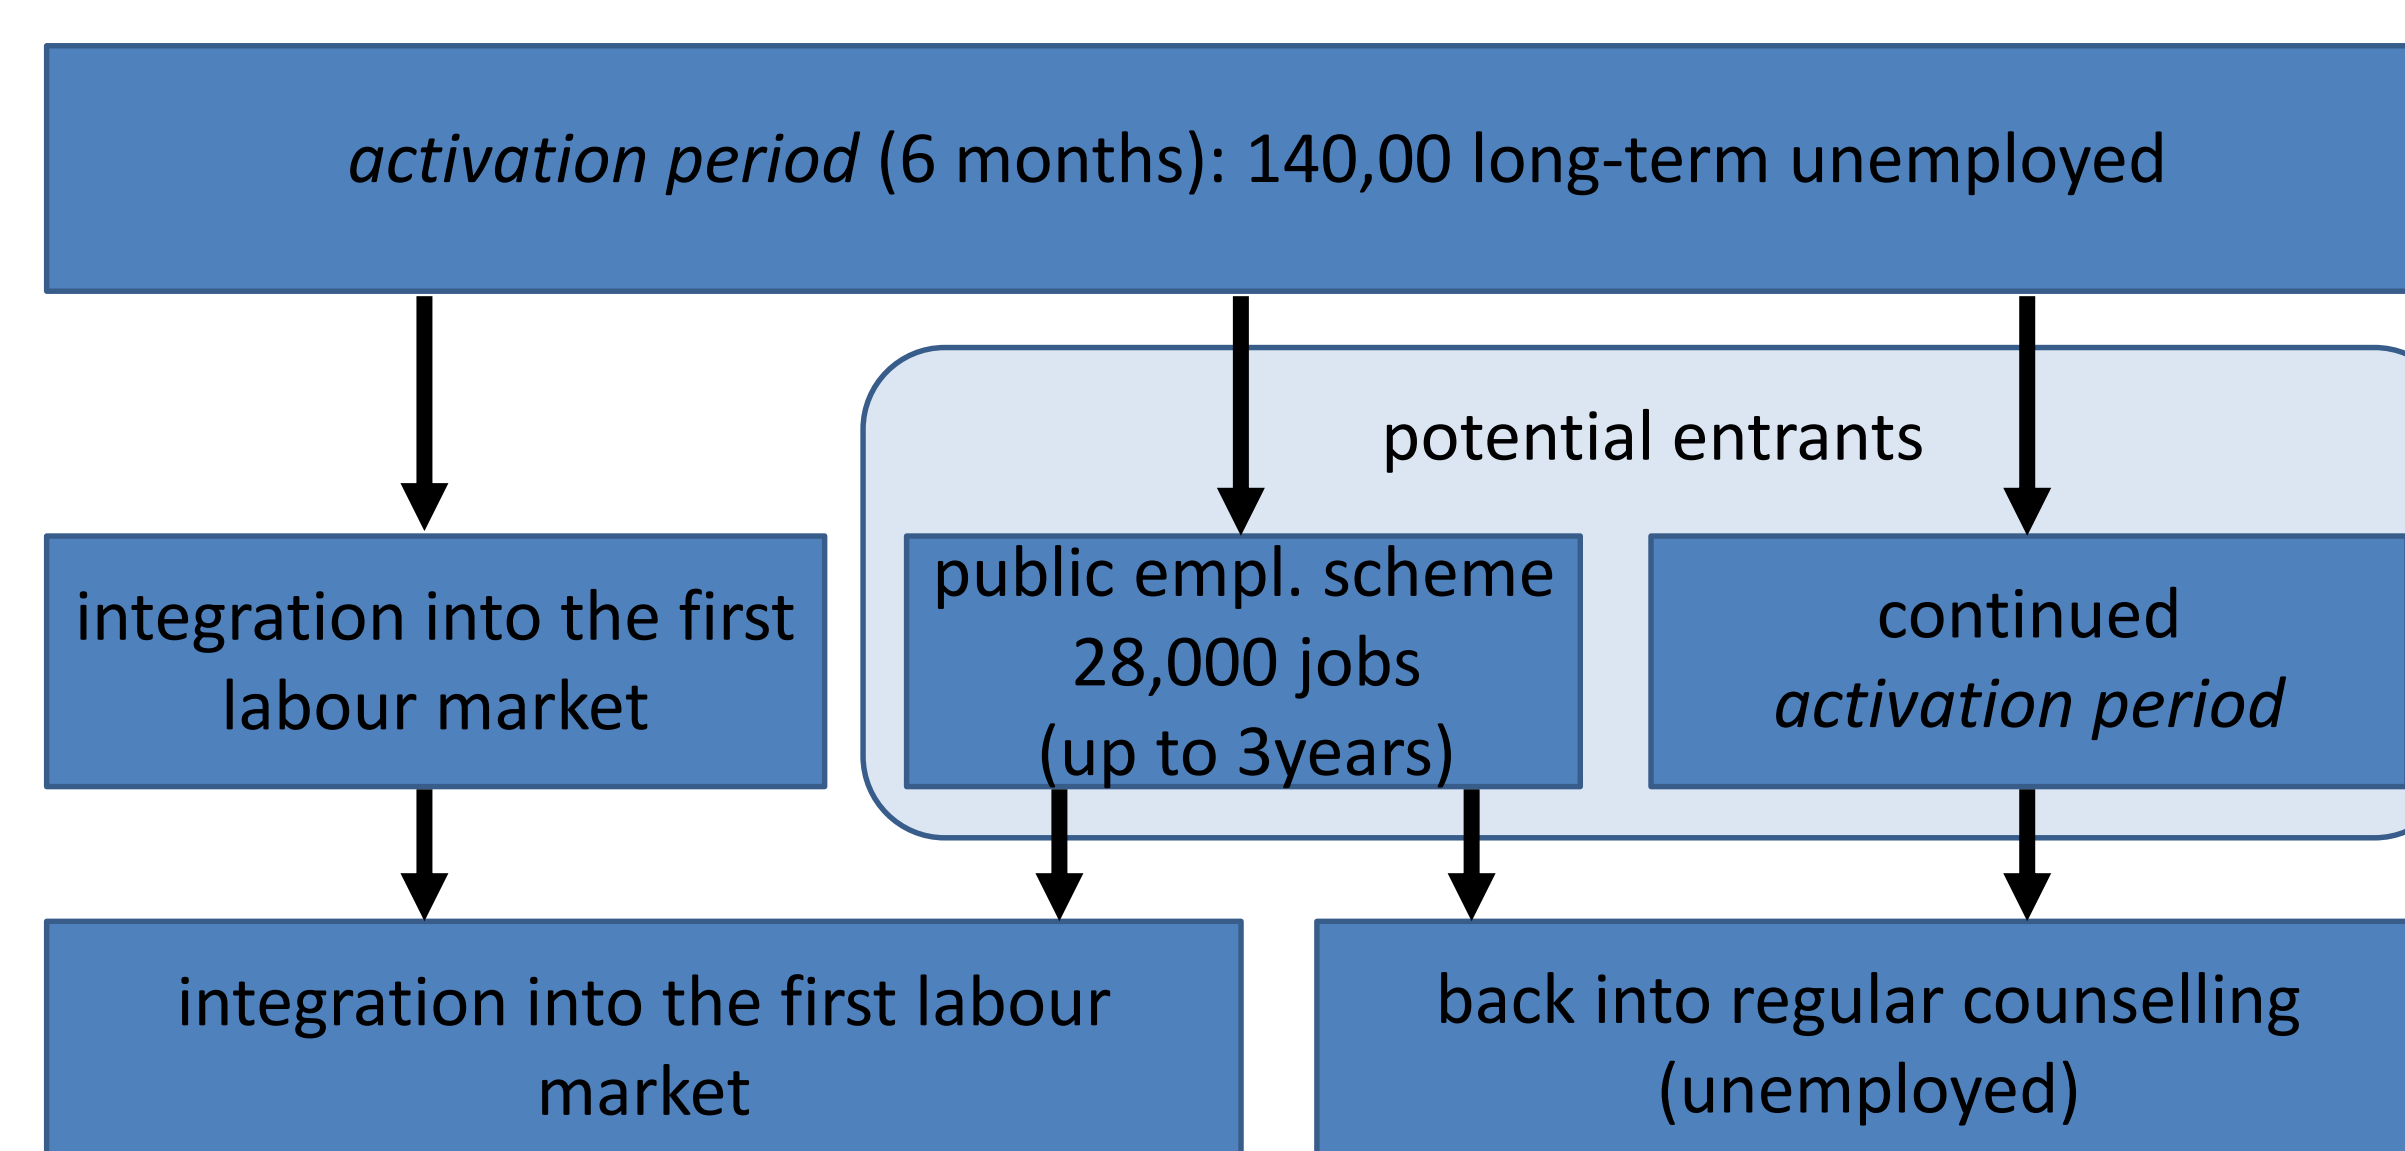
activation period (6 months): 140,00 long-term unemployed

potential entrants

integration into the first labour market

public empl. scheme 28,000 jobs (up to 3years)

continued activation period

integration into the first labour market

back into regular counselling (unemployed)